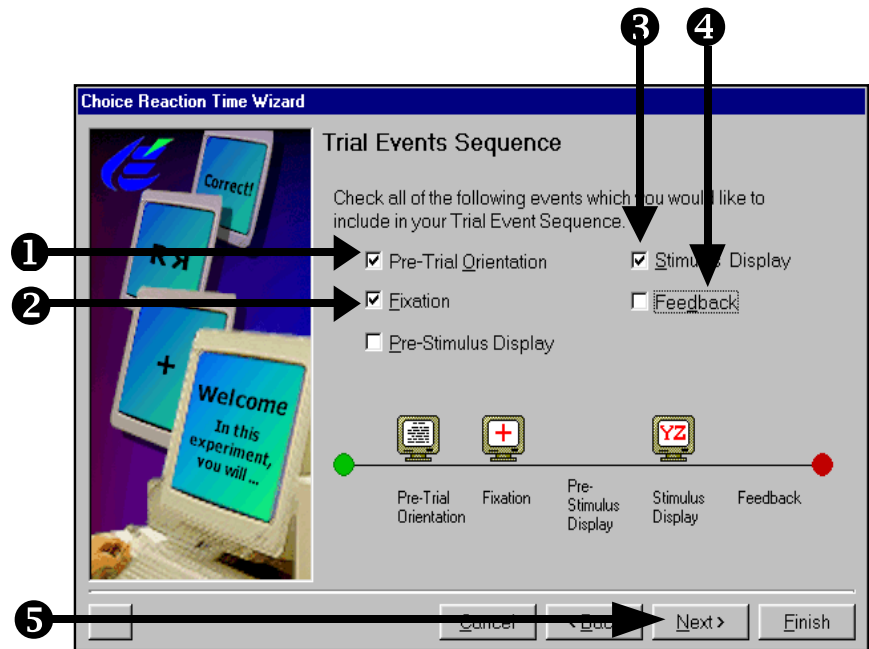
❸ ❹

Choice Reaction Time Wizard

Correct!

Welcome
In this experiment, you will ...

Trial Events Sequence

Check all of the following events which you would like to include in your Trial Event Sequence.

❶ ☑ Pre-Trial Orientation
❷ ☑ Fixation
☐ Pre-Stimulus Display

☑ Stimulus Display
☐ Feedback

+

YZ

Pre-Trial Orientation

Fixation

Pre-Stimulus Display

Stimulus Display

Feedback

❺

Cancel

< Back

Next >

Finish